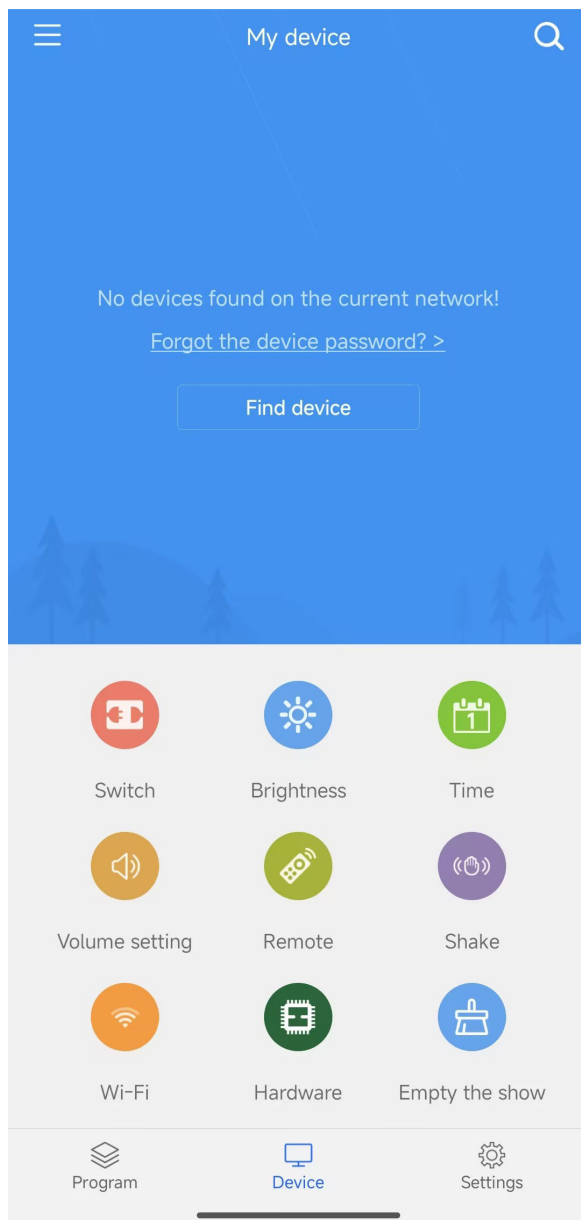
My device

No devices found on the current network!

Forgot the device password? >

Find device

Switch

Brightness

1

Time

Volume setting

Remote

Shake

Wi-Fi

Hardware

Empty the show

Program

Device

Settings